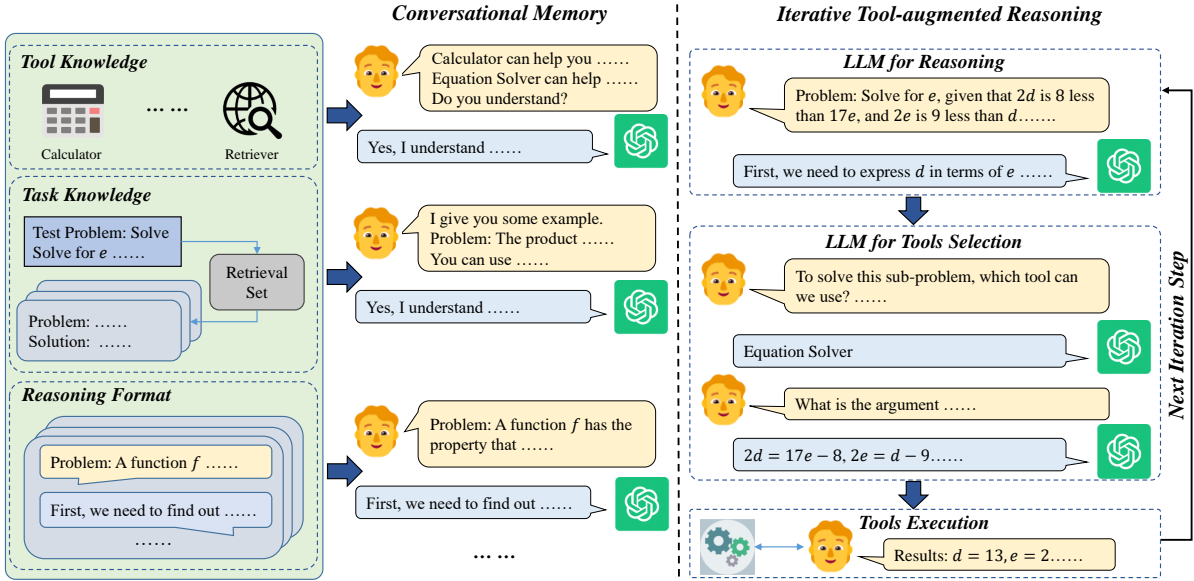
Tool Knowledge

Calculator

… …

Retriever

Task Knowledge

Test Problem: Solve Solve for $e$ ……

Retrieval Set

Problem: ……
Solution: ……

Reasoning Format

Problem: A function $f$ ……

First, we need to find out ……

……

Conversational Memory

Calculator can help you ……
Equation Solver can help ……
Do you understand?

Yes, I understand ……

I give you some example.
Problem: The product ……
You can use ……

Yes, I understand ……

Problem: A function $f$ has the property that ……

First, we need to find out ……

… …

Iterative Tool-augmented Reasoning

LLM for Reasoning

Problem: Solve for $e$, given that $2d$ is 8 less than $17e$, and $2e$ is 9 less than $d$…….

First, we need to express $d$ in terms of $e$ ……

LLM for Tools Selection

To solve this sub-problem, which tool can we use? ……

Equation Solver

What is the argument ……

$2d = 17e - 8, 2e = d - 9$……

Tools Execution

Results: $d = 13, e = 2$……

Next Iteration Step